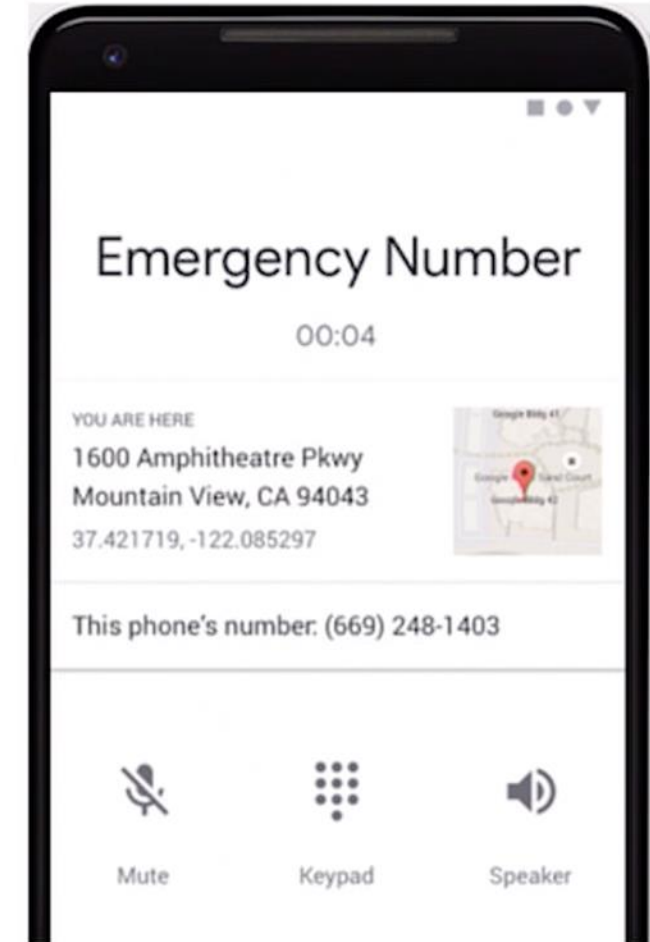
Emergency Number

00:04

YOU ARE HERE
1600 Amphitheatre Pkwy
Mountain View, CA 94043
37.421719, -122.085297

Google Bldg 41
Google
Sand Court
Google Bldg 42

This phone's number: (669) 248-1403

Mute

Keypad

Speaker